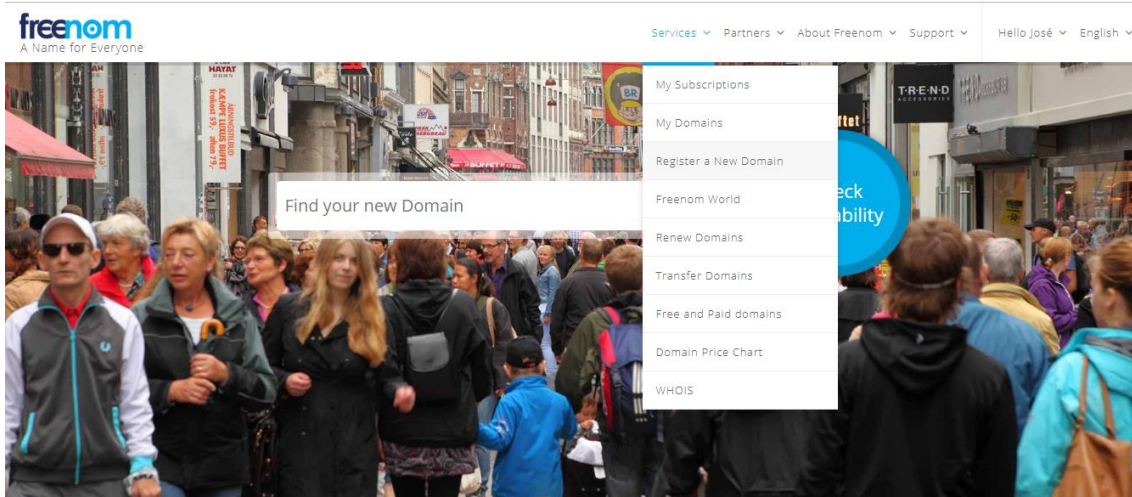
freenom
A Name for Everyone

Services ˅ Partners ˅ About Freenom ˅ Support ˅ Hello José ˅ English ˅

My Subscriptions
My Domains
Register a New Domain
Freenom World
Renew Domains
Transfer Domains
Free and Paid domains
Domain Price Chart
WHOIS

Find your new Domain

eck
ability

HAYAT

BUFFET

T·R·E·N·D
ACCESSORIES